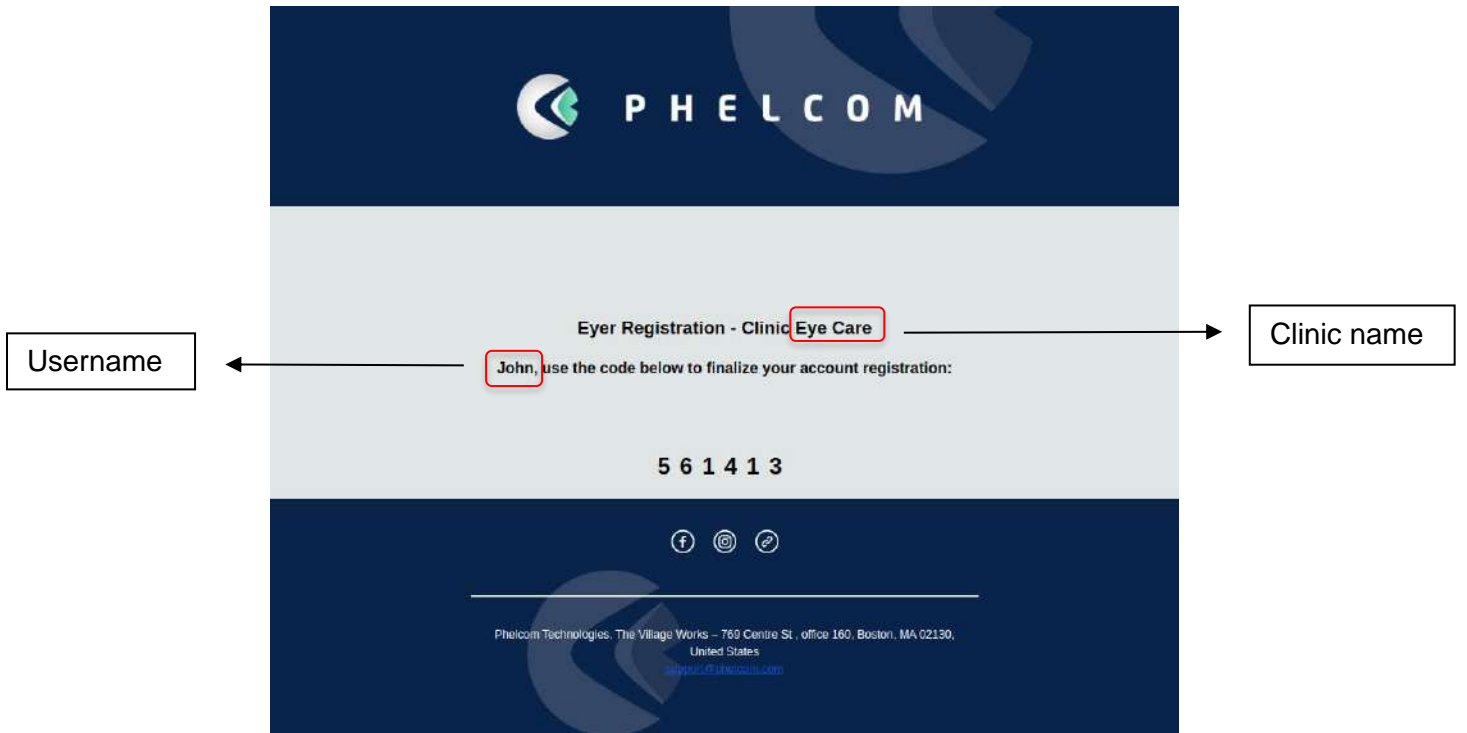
PHELCOM

Eyer Registration - Clinic Eye Care

Clinic name

Username

John, use the code below to finalize your account registration:

5 6 1 4 1 3

Phelcom Technologies. The Village Works – 769 Centre St , office 160, Boston, MA 02130, United States
support@phelcom.com